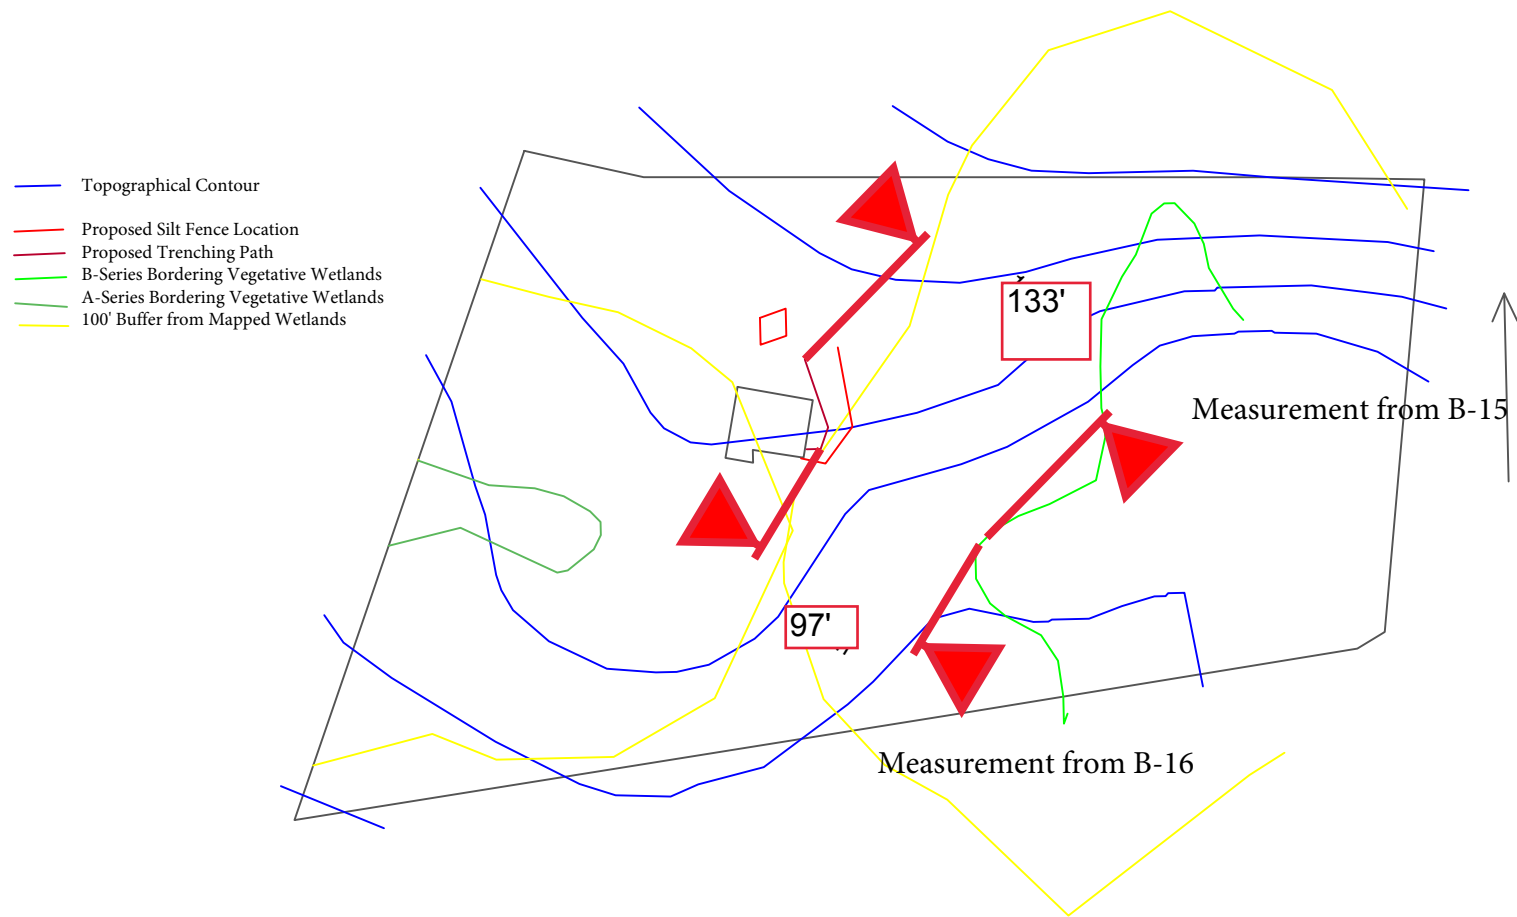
Topographical Contour

Proposed Silt Fence Location
Proposed Trenching Path
B-Series Bordering Vegetative Wetlands
A-Series Bordering Vegetative Wetlands
100' Buffer from Mapped Wetlands

133'

Measurement from B-15

97'

Measurement from B-16